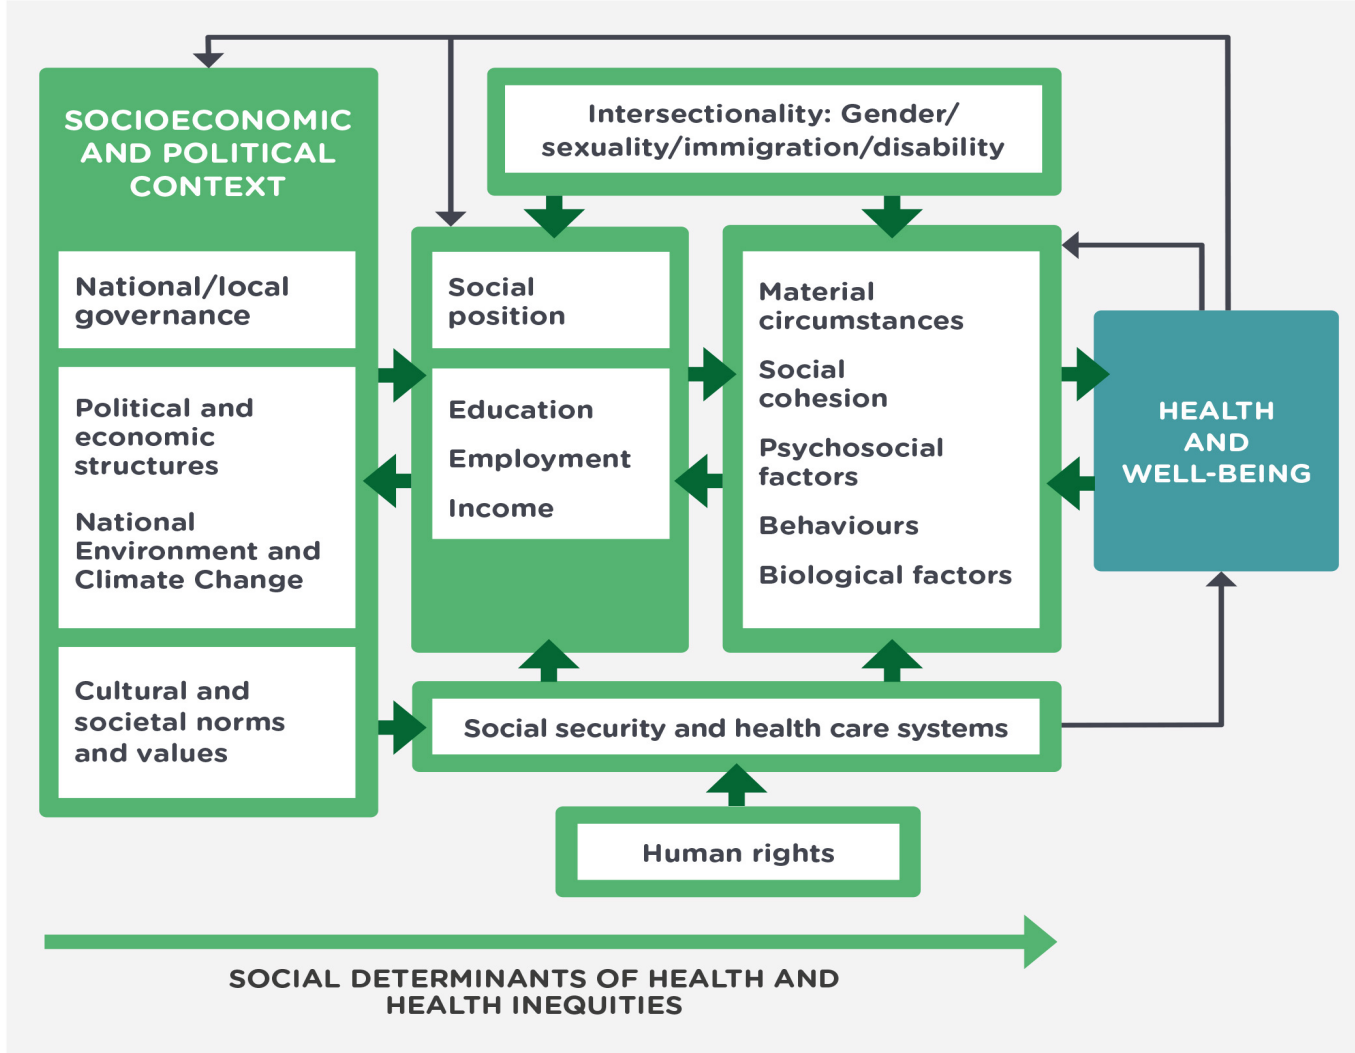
SOCIOECONOMIC AND POLITICAL CONTEXT

National/local governance

Political and economic structures

National Environment and Climate Change

Cultural and societal norms and values

Intersectionality: Gender/ sexuality/immigration/disability

Social position

Education

Employment

Income

Material circumstances

Social cohesion

Psychosocial factors

Behaviours

Biological factors

HEALTH AND WELL-BEING

Social security and health care systems

Human rights

SOCIAL DETERMINANTS OF HEALTH AND HEALTH INEQUITIES